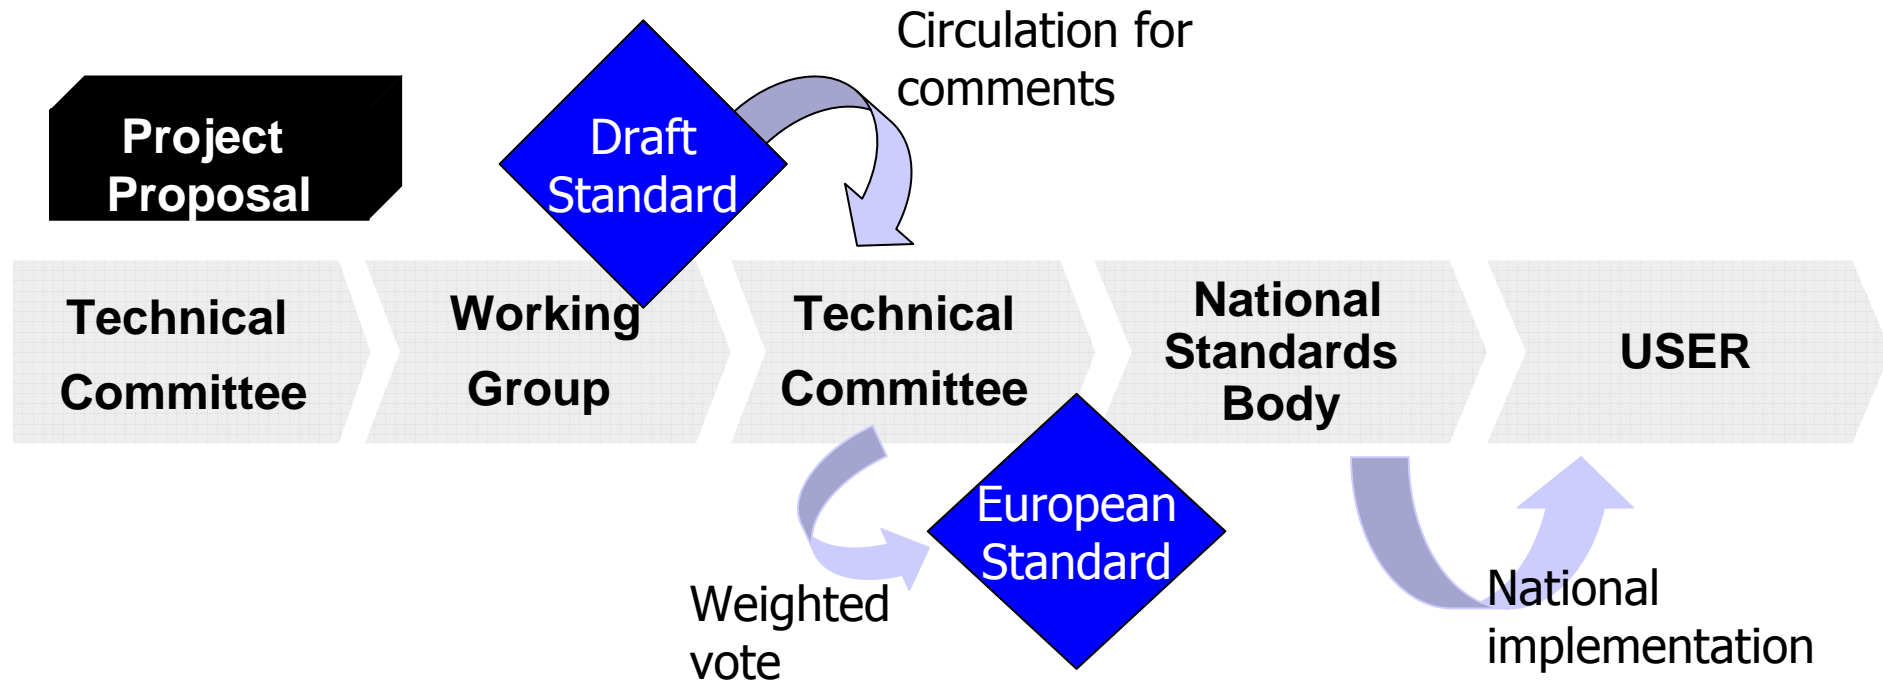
Circulation for comments

Project Proposal

Draft Standard

Technical Committee

Working Group

Technical Committee

National Standards Body

USER

European Standard

Weighted vote

National implementation